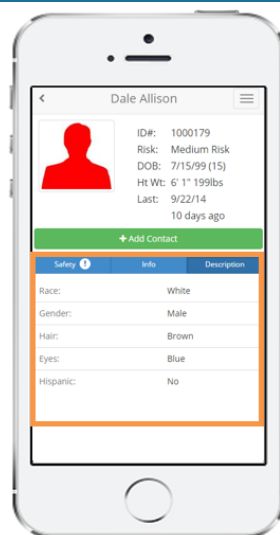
Dale Allison

ID#: 1000179
Risk: Medium Risk
DOB: 7/15/99 (15)
Ht Wt: 6' 1" 199lbs
Last: 9/22/14
10 days ago

+ Add Contact

Safety ! | Info | Description

| | |
|---|---|
| Race: | White |
| Gender: | Male |
| Hair: | Brown |
| Eyes: | Blue |
| Hispanic: | No |